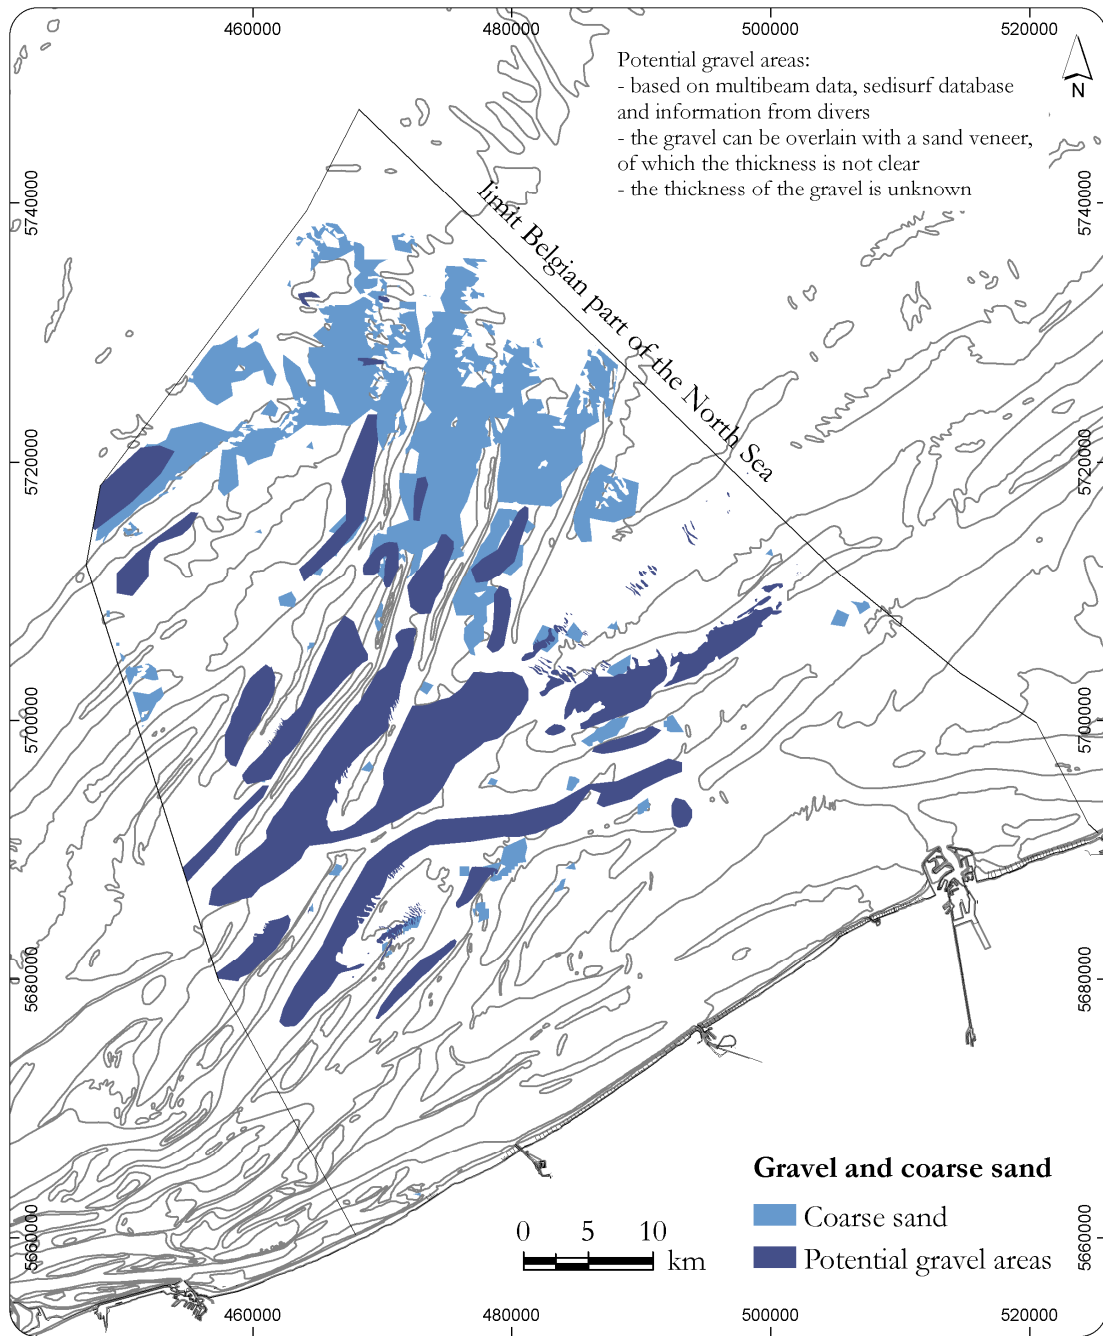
460000
480000
500000
520000

Potential gravel areas:
- based on multibeam data, sedisurf database and information from divers
- the gravel can be overlain with a sand veneer, of which the thickness is not clear
- the thickness of the gravel is unknown

N

5740000
5720000
5700000
5680000
5660000

5740000
5720000
5700000
5680000
5660000

limit Belgian part of the North Sea

Gravel and coarse sand
Coarse sand
Potential gravel areas

0 5 10
km

460000
480000
500000
520000